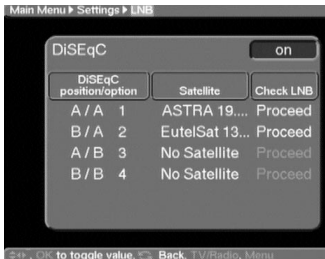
Main Menu ▸ Settings ▸ LNB

DiSEqC on

| DiSEqC position/option | Satellite | Check LNB |
|---|---|---|
| A / A 1 | ASTRA 19.... | Proceed |
| B / A 2 | EutelSat 13... | Proceed |
| A / B 3 | No Satellite | Proceed |
| B / B 4 | No Satellite | Proceed |

OK to toggle value, Back, TV/Radio, Menu